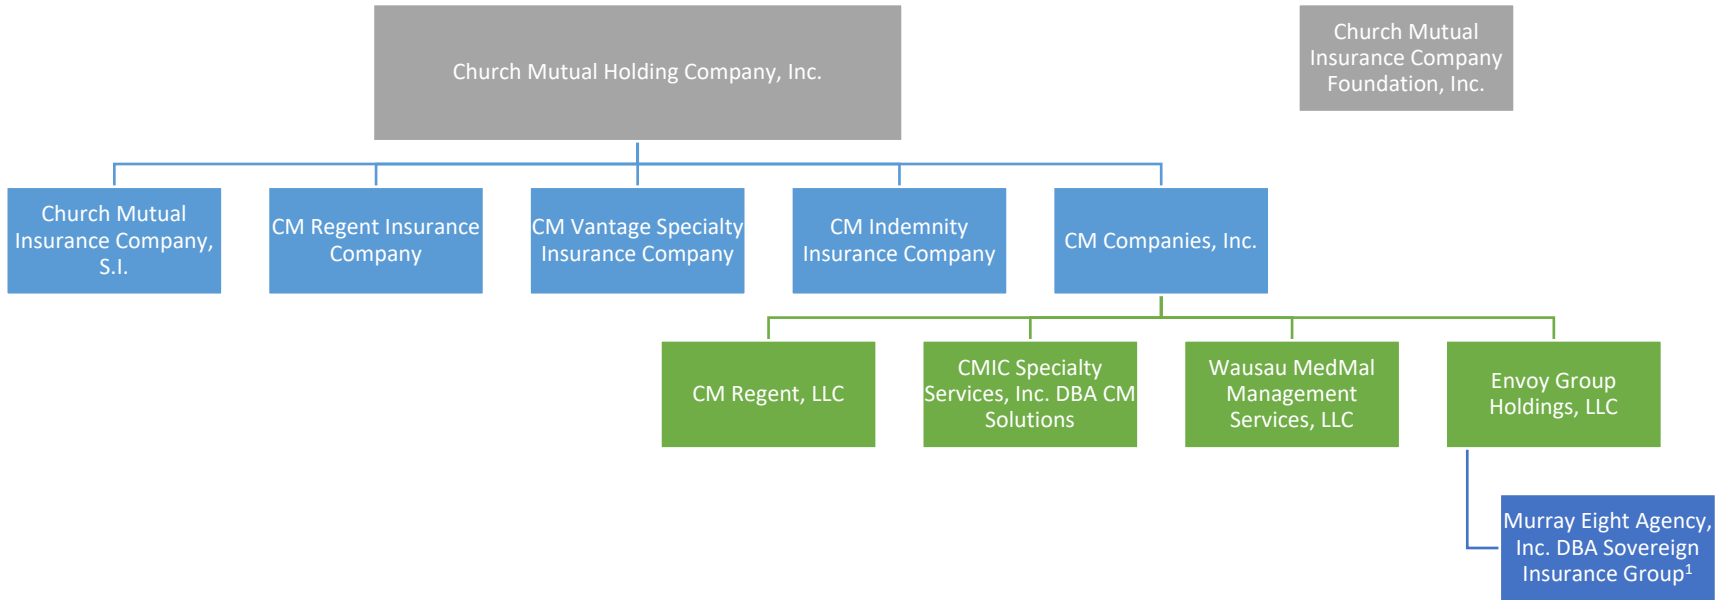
Church Mutual Holding Company, Inc.

Church Mutual Insurance Company Foundation, Inc.

Church Mutual Insurance Company, S.I.

CM Regent Insurance Company

CM Vantage Specialty Insurance Company

CM Indemnity Insurance Company

CM Companies, Inc.

CM Regent, LLC

CMIC Specialty Services, Inc. DBA CM Solutions

Wausau MedMal Management Services, LLC

Envoy Group Holdings, LLC

Murray Eight Agency, Inc. DBA Sovereign Insurance Group$^1$